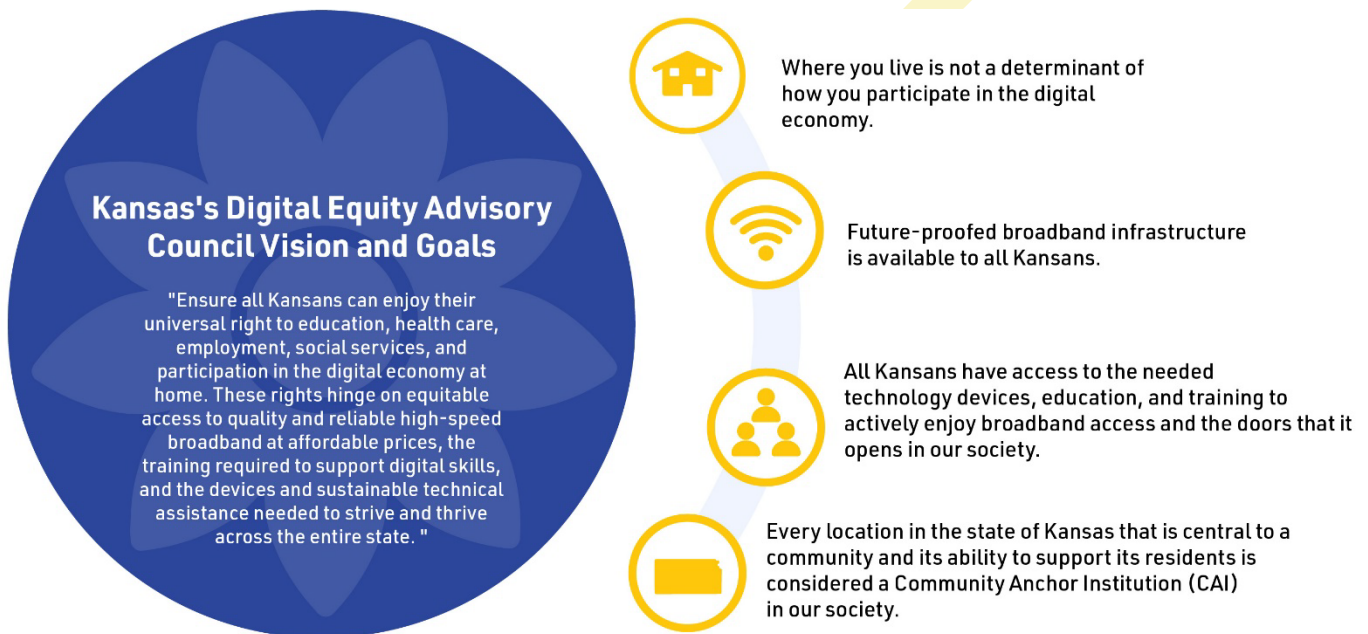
Kansas's Digital Equity Advisory Council Vision and Goals

"Ensure all Kansans can enjoy their universal right to education, health care, employment, social services, and participation in the digital economy at home. These rights hinge on equitable access to quality and reliable high-speed broadband at affordable prices, the training required to support digital skills, and the devices and sustainable technical assistance needed to strive and thrive across the entire state. "

Where you live is not a determinant of how you participate in the digital economy.

Future-proofed broadband infrastructure is available to all Kansans.

All Kansans have access to the needed technology devices, education, and training to actively enjoy broadband access and the doors that it opens in our society.

Every location in the state of Kansas that is central to a community and its ability to support its residents is considered a Community Anchor Institution (CAI) in our society.